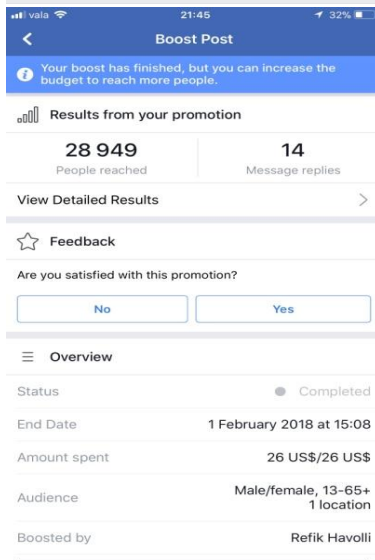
vala 21:45 32%

Boost Post

Your boost has finished, but you can increase the budget to reach more people.

Results from your promotion

28 949
People reached

14
Message replies

View Detailed Results

Feedback

Are you satisfied with this promotion?

No

Yes

Overview

Status
Completed

End Date
1 February 2018 at 15:08

Amount spent
26 US$/26 US$

Audience
Male/female, 13-65+
1 location

Boosted by
Refik Havolli